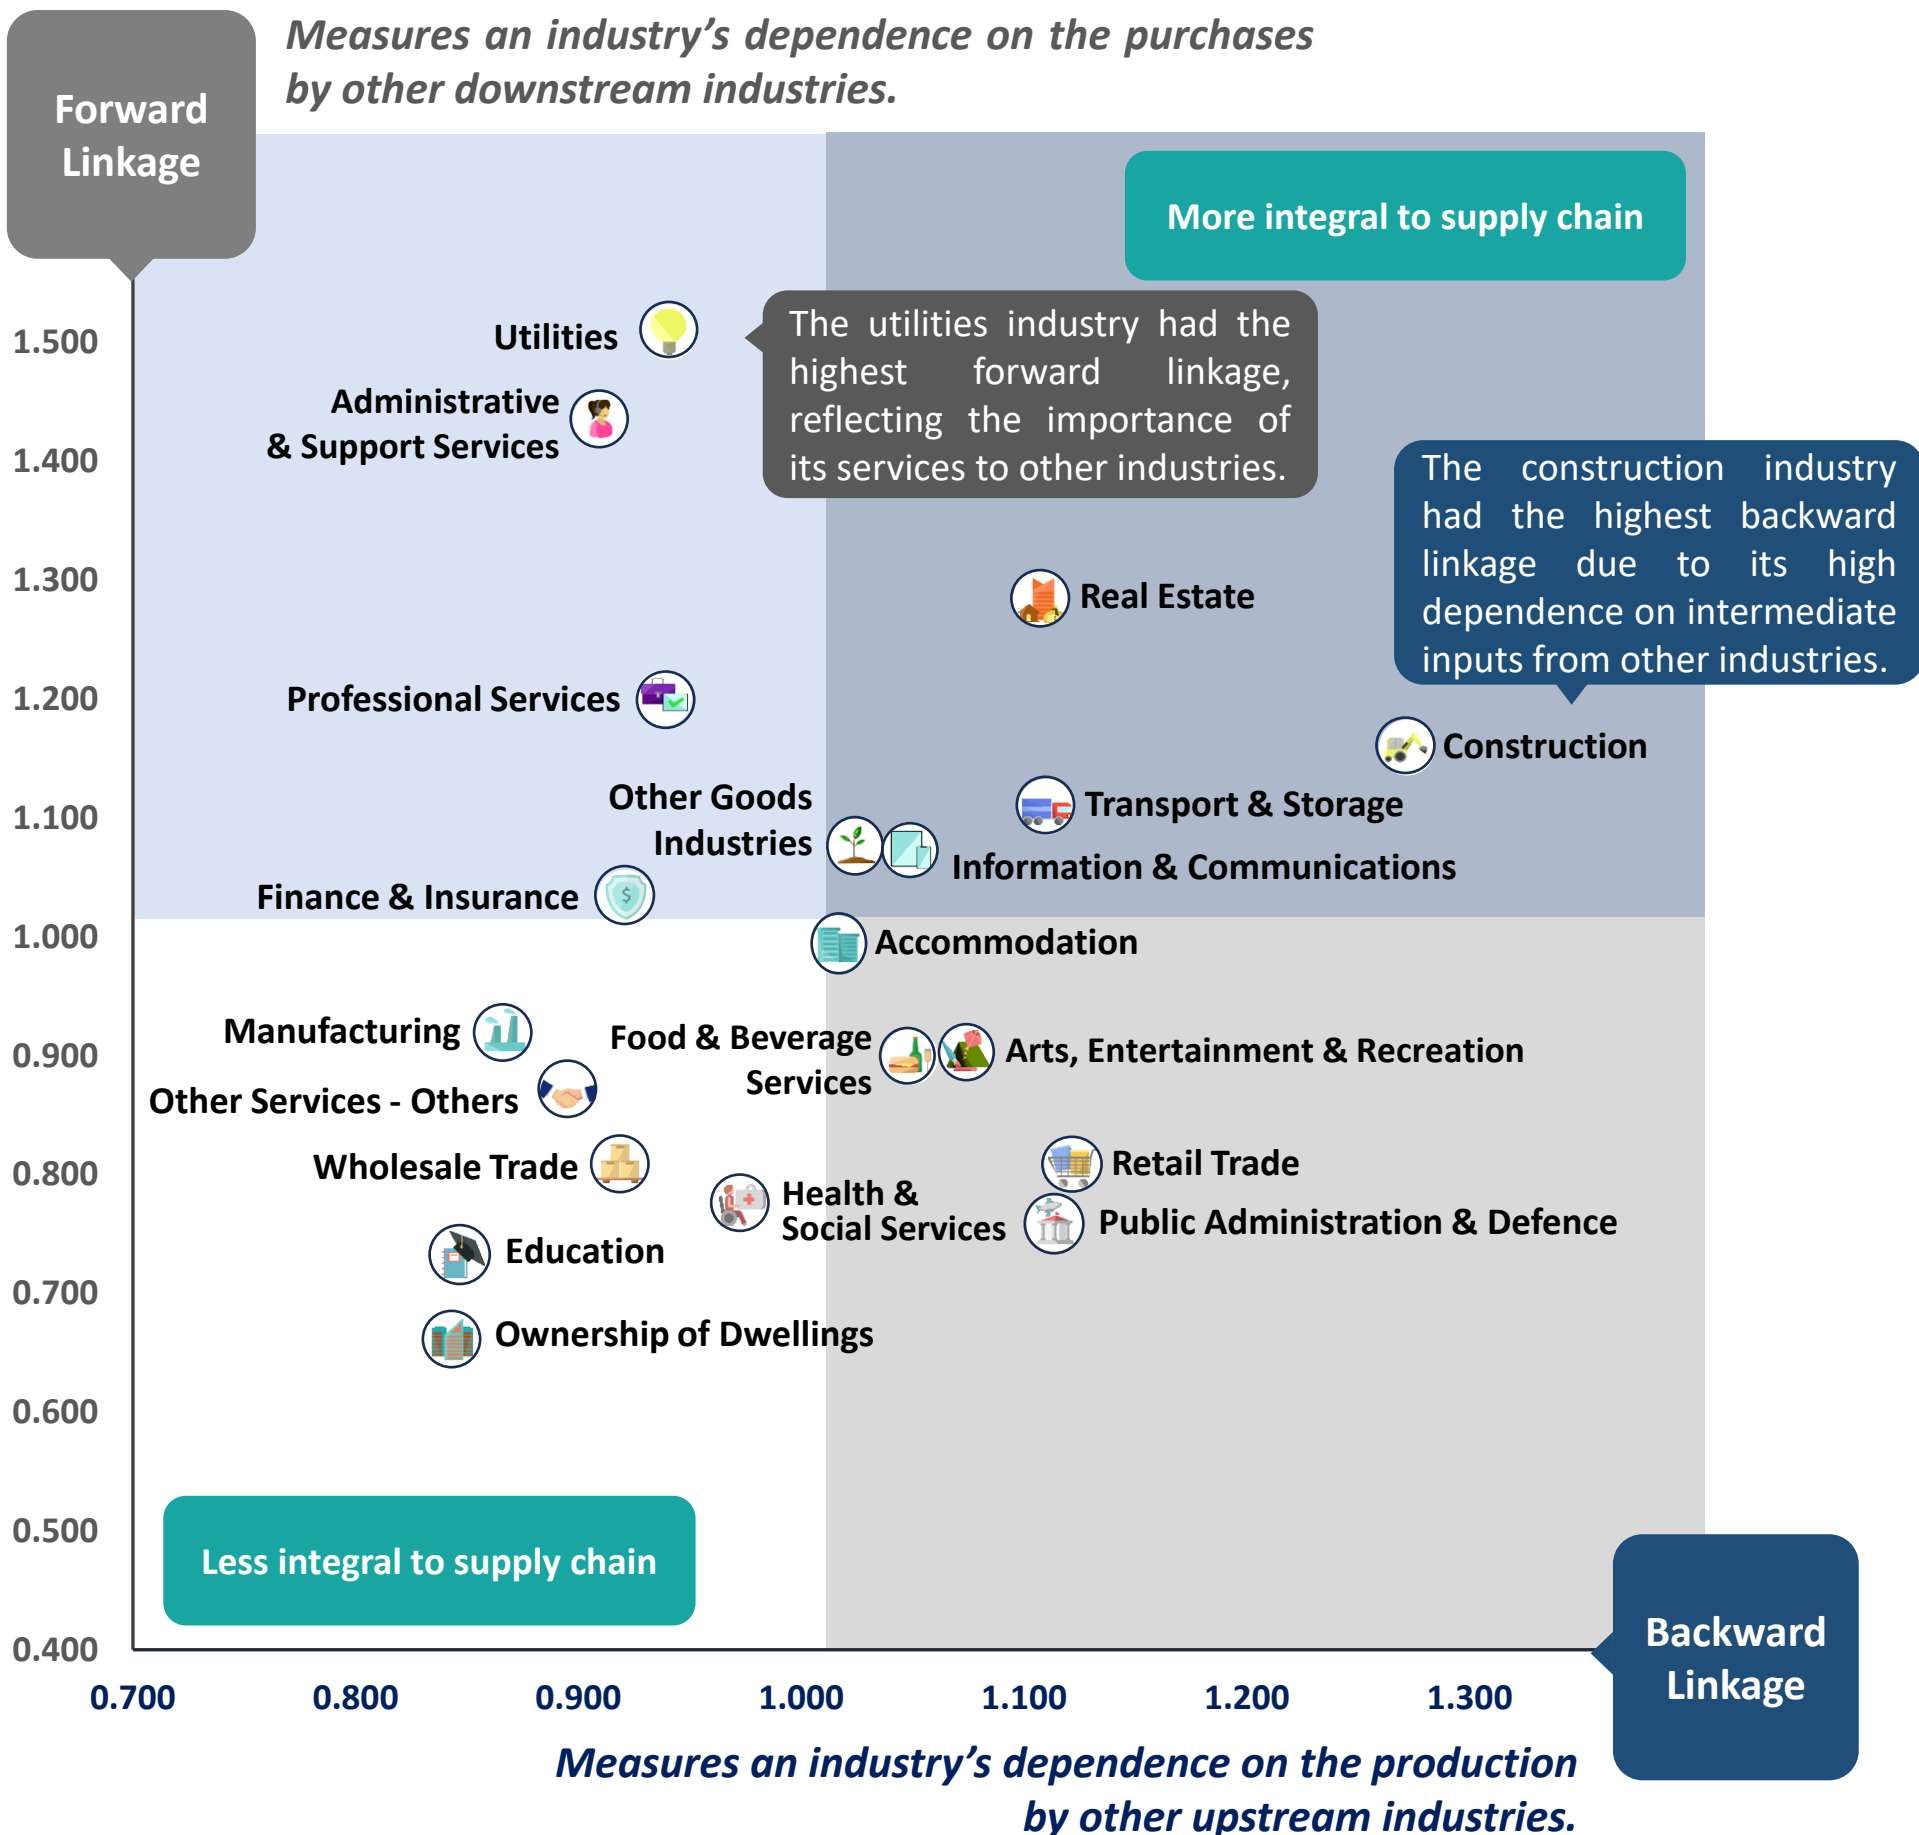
Forward Linkage

Measures an industry's dependence on the purchases by other downstream industries.

More integral to supply chain

The utilities industry had the highest forward linkage, reflecting the importance of its services to other industries.

The construction industry had the highest backward linkage due to its high dependence on intermediate inputs from other industries.

1.500
1.400
1.300
1.200
1.100
1.000
0.900
0.800
0.700
0.600
0.500
0.400

Utilities
Administrative & Support Services
Real Estate
Professional Services
Construction
Transport & Storage
Other Goods Industries
Information & Communications
Finance & Insurance
Accommodation
Manufacturing
Food & Beverage Services
Arts, Entertainment & Recreation
Other Services - Others
Retail Trade
Wholesale Trade
Health & Social Services
Public Administration & Defence
Education
Ownership of Dwellings

Less integral to supply chain

0.700
0.800
0.900
1.000
1.100
1.200
1.300

Backward Linkage

Measures an industry's dependence on the production by other upstream industries.